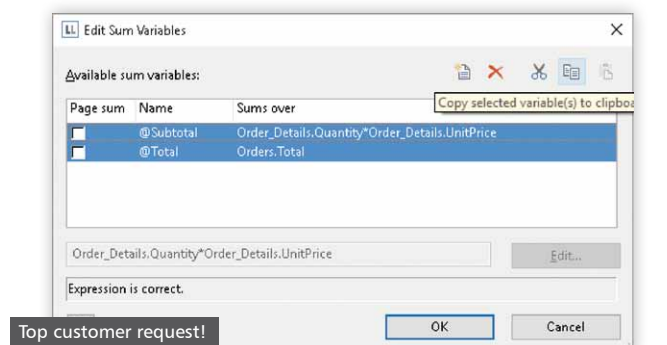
LL Edit Sum Variables

×

Available sum variables:

Copy selected variable(s) to clipboa

| Page sum | Name | Sums over |
|---|---|---|
| | @Subtotal | Order_Details.Quantity*Order_Details.UnitPrice |
| | @Total | Orders.Total |

Order_Details.Quantity*Order_Details.UnitPrice

Edit...

Expression is correct.

Top customer request!

OK

Cancel